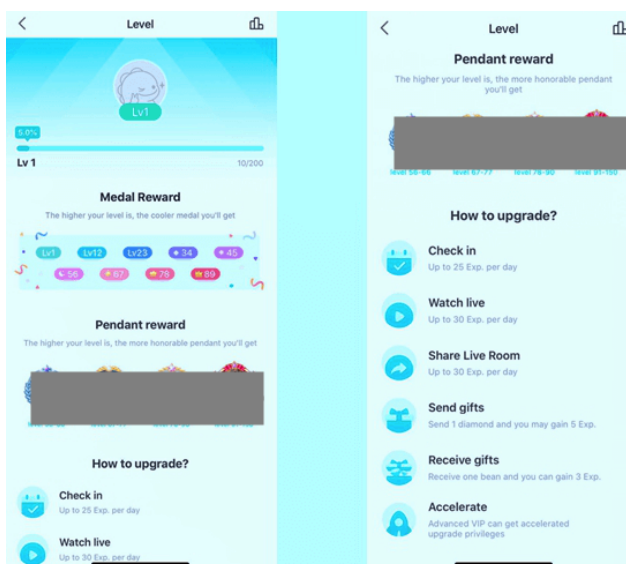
Level

Lv1

5.0%

Lv 1

10/200

Medal Reward

The higher your level is, the cooler medal you'll get

Lv1 Lv12 Lv23 34 45

56 67 78 89

Pendant reward

The higher your level is, the more honorable pendant you'll get

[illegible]

How to upgrade?

Check in

Up to 25 Exp. per day

Watch live

Up to 30 Exp. per day

Level

Pendant reward

The higher your level is, the more honorable pendant you'll get

level 56-66 level 67-77 level 78-90 level 91-100

How to upgrade?

Check in

Up to 25 Exp. per day

Watch live

Up to 30 Exp. per day

Share Live Room

Up to 30 Exp. per day

Send gifts

Send 1 diamond and you may gain 5 Exp.

Receive gifts

Receive one bean and you can gain 3 Exp.

Accelerate

Advanced VIP can get accelerated upgrade privileges